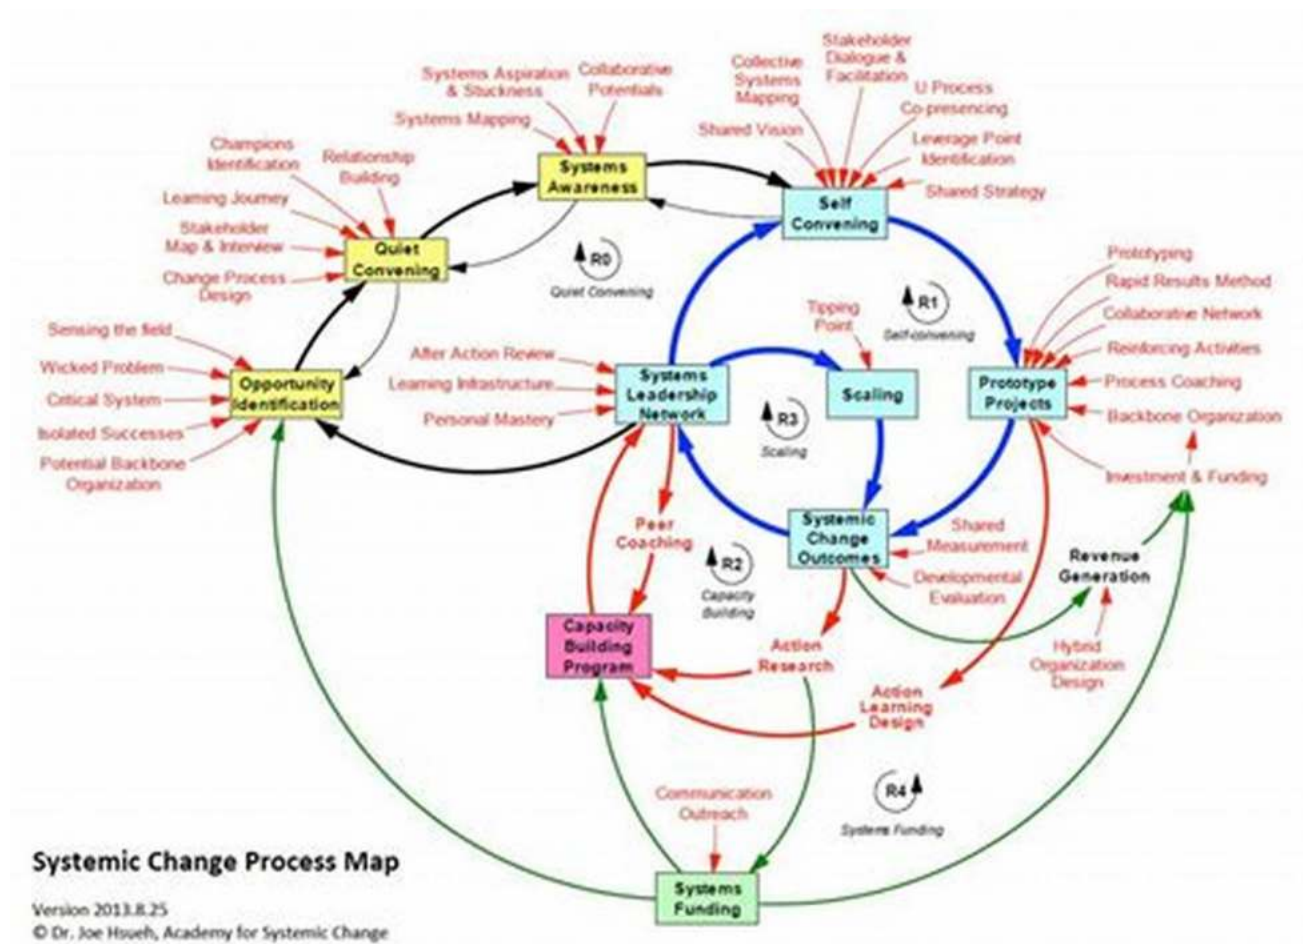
Systems Aspiration & Stuckness

Collaborative Potentials

Systems Mapping

Collective Systems Mapping

Stakeholder Dialogue & Facilitation

U Process Co-presencing

Shared Vision

Leverage Point Identification

Shared Strategy

Champions Identification

Relationship Building

Learning Journey

Stakeholder Map & Interview

Change Process Design

Systems Awareness

Self Convening

Quiet Convening

R0
Quiet Convening

R1
Self-convening

Sensing the field

Wicked Problem

Critical System

Isolated Successes

Potential Backbone Organization

Opportunity Identification

After Action Review

Learning Infrastructure

Personal Mastery

Systems Leadership Network

Tipping Point

Scaling

R3
Scaling

Prototyping

Rapid Results Method

Collaborative Network

Reinforcing Activities

Process Coaching

Backbone Organization

Investment & Funding

Prototype Projects

Systemic Change Outcomes

Shared Measurement

Developmental Evaluation

Revenue Generation

Peer Coaching

R2
Capacity Building

Capacity Building Program

Action Research

Action Learning Design

Hybrid Organization Design

Communication Outreach

R4
Systems Funding

Systems Funding

Systemic Change Process Map

Version 2013.8.25
© Dr. Joe Hsueh, Academy for Systemic Change